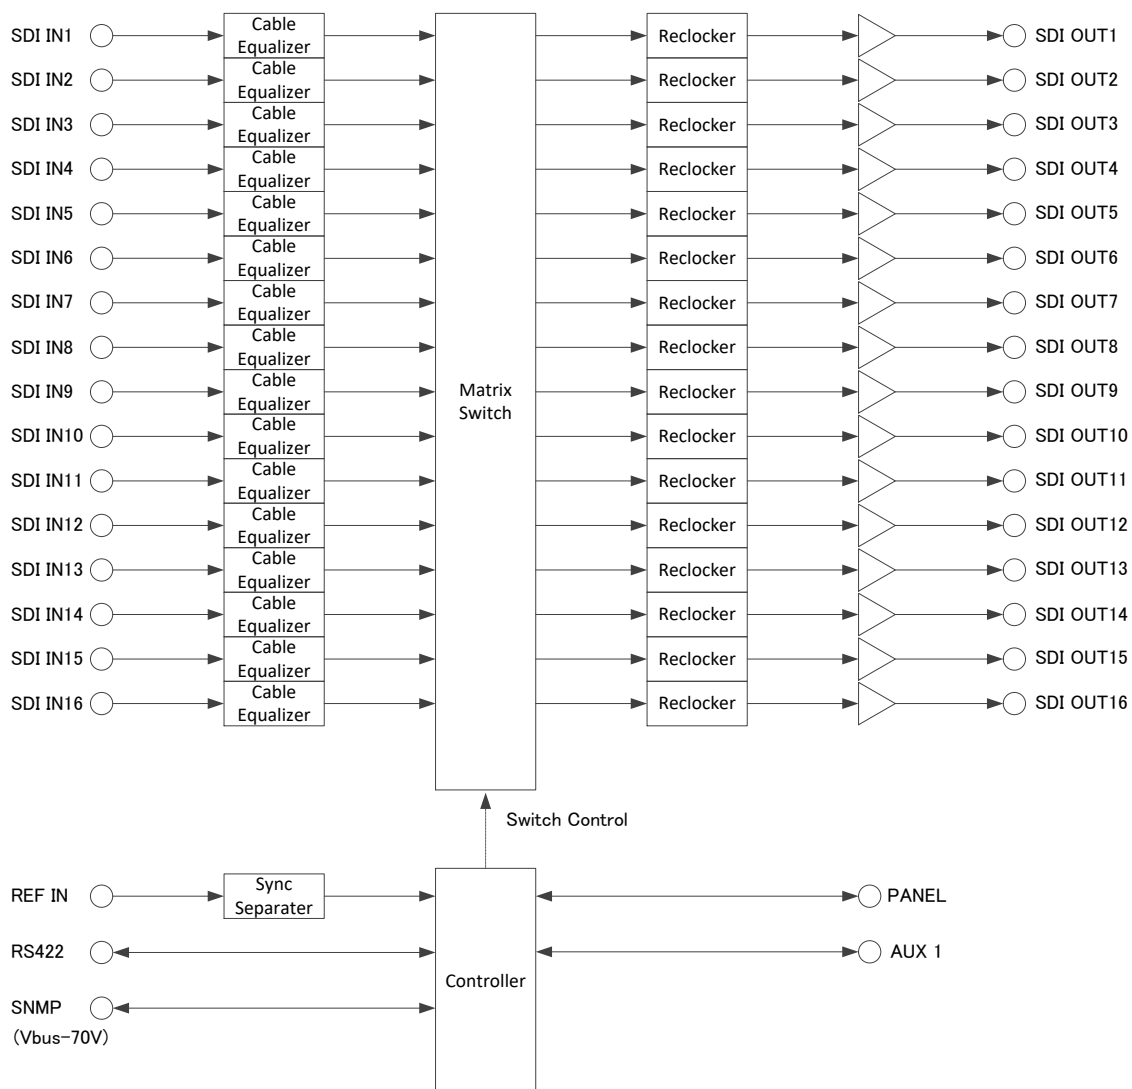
SDI IN1
Cable Equalizer
SDI IN2
Cable Equalizer
SDI IN3
Cable Equalizer
SDI IN4
Cable Equalizer
SDI IN5
Cable Equalizer
SDI IN6
Cable Equalizer
SDI IN7
Cable Equalizer
SDI IN8
Cable Equalizer
SDI IN9
Cable Equalizer
SDI IN10
Cable Equalizer
SDI IN11
Cable Equalizer
SDI IN12
Cable Equalizer
SDI IN13
Cable Equalizer
SDI IN14
Cable Equalizer
SDI IN15
Cable Equalizer
SDI IN16
Cable Equalizer

Matrix Switch

Reclocker
SDI OUT1
Reclocker
SDI OUT2
Reclocker
SDI OUT3
Reclocker
SDI OUT4
Reclocker
SDI OUT5
Reclocker
SDI OUT6
Reclocker
SDI OUT7
Reclocker
SDI OUT8
Reclocker
SDI OUT9
Reclocker
SDI OUT10
Reclocker
SDI OUT11
Reclocker
SDI OUT12
Reclocker
SDI OUT13
Reclocker
SDI OUT14
Reclocker
SDI OUT15
Reclocker
SDI OUT16

Switch Control

REF IN
Sync Separater
RS422
SNMP
(Vbus-70V)
Controller
PANEL
AUX 1